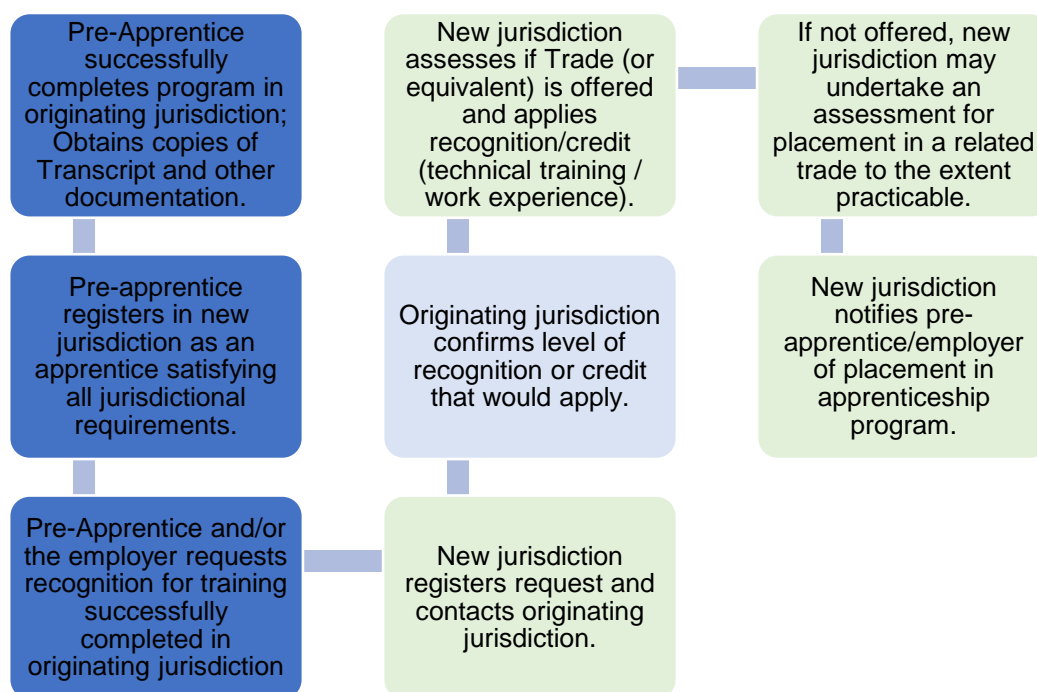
Pre-Apprentice successfully completes program in originating jurisdiction; Obtains copies of Transcript and other documentation.

Pre-apprentice registers in new jurisdiction as an apprentice satisfying all jurisdictional requirements.

Pre-Apprentice and/or the employer requests recognition for training successfully completed in originating jurisdiction

New jurisdiction registers request and contacts originating jurisdiction.

Originating jurisdiction confirms level of recognition or credit that would apply.

New jurisdiction assesses if Trade (or equivalent) is offered and applies recognition/credit (technical training / work experience).

If not offered, new jurisdiction may undertake an assessment for placement in a related trade to the extent practicable.

New jurisdiction notifies pre-apprentice/employer of placement in apprenticeship program.